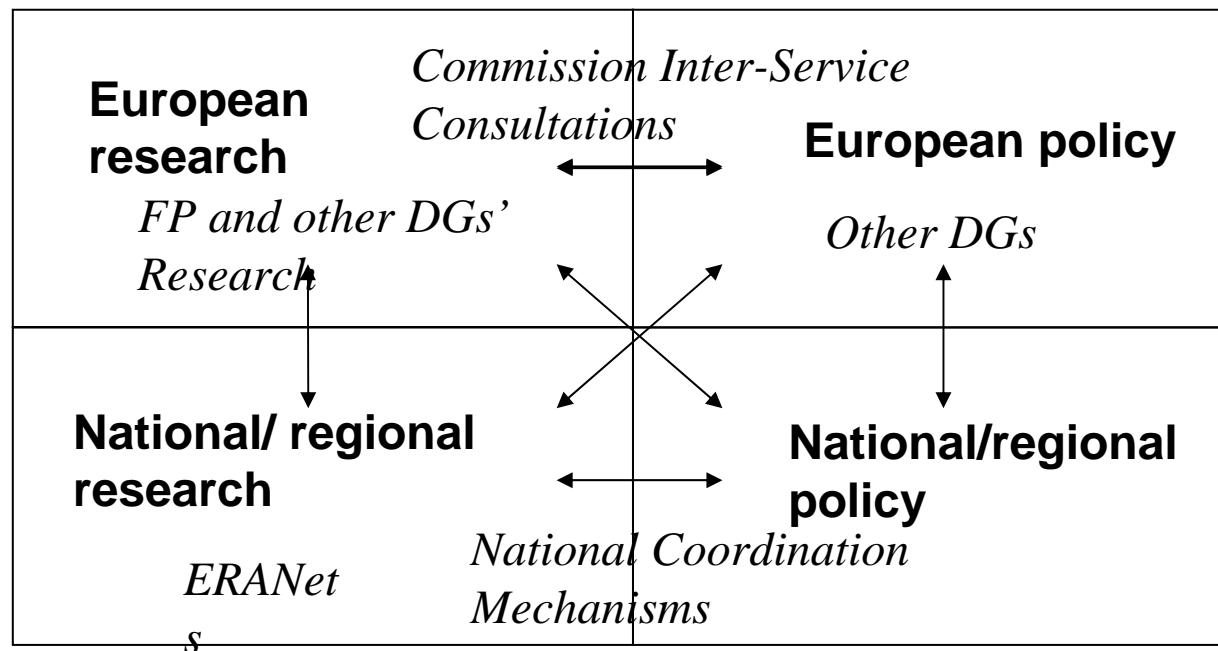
European research

Commission Inter-Service Consultations

European policy

FP and other DGs' Research

Other DGs

National/ regional research

National/regional policy

National Coordination Mechanisms

ERANets